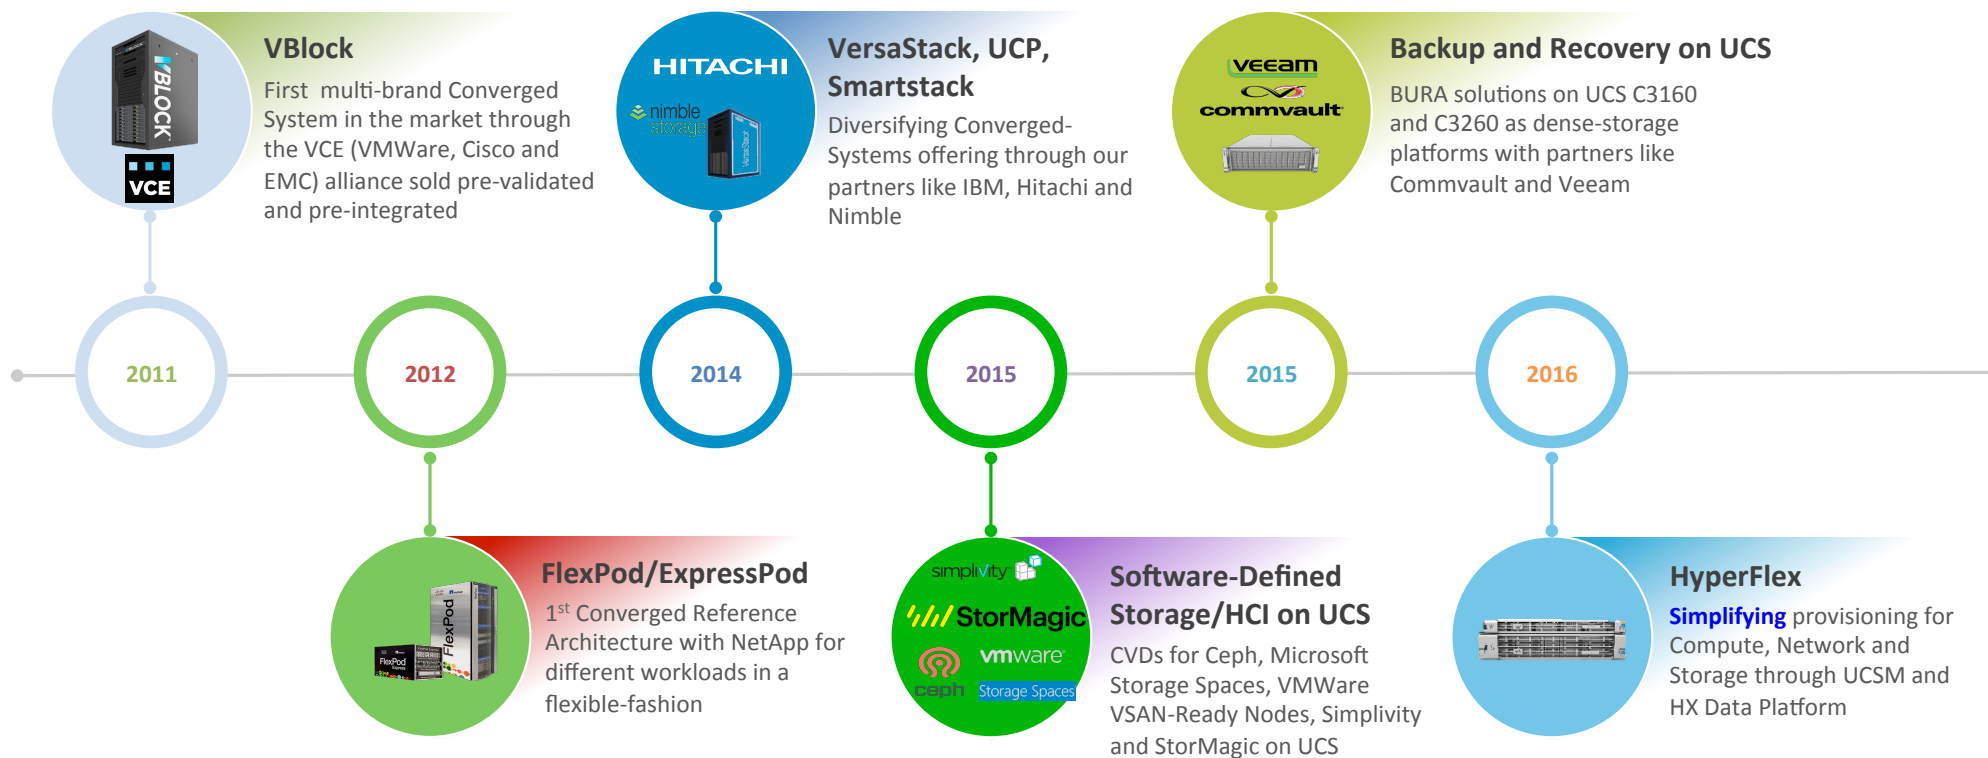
VBLOCK

VCE

VBlock

First multi-brand Converged System in the market through the VCE (VMWare, Cisco and EMC) alliance sold pre-validated and pre-integrated

HITACHI

nimble storage

VersaStack

VersaStack, UCP, Smartstack

Diversifying Converged-Systems offering through our partners like IBM, Hitachi and Nimble

veeam

commvault

Backup and Recovery on UCS

BURA solutions on UCS C3160 and C3260 as dense-storage platforms with partners like Commvault and Veeam

2011

2012

2014

2015

2015

2016

FlexPod

FlexPod

FlexPod/ExpressPod

$1^{st}$ Converged Reference Architecture with NetApp for different workloads in a flexible-fashion

simplivity

StorMagic

vmware

ceph

Storage Spaces

Software-Defined Storage/HCI on UCS

CVDs for Ceph, Microsoft Storage Spaces, VMWare VSAN-Ready Nodes, Simplivity and StorMagic on UCS

HyperFlex

Simplifying provisioning for Compute, Network and Storage through UCSM and HX Data Platform